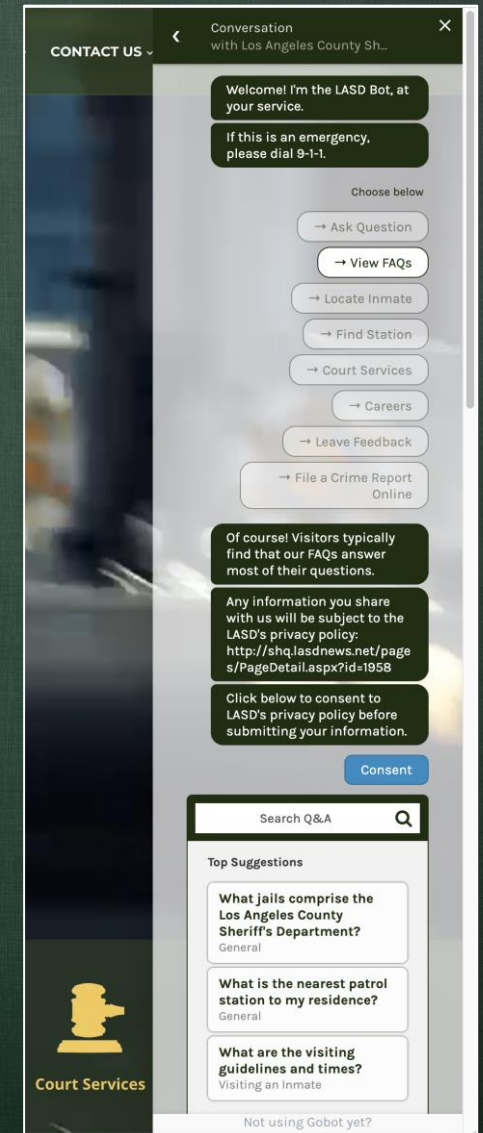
CONTACT US

Conversation
with Los Angeles County Sh...

Welcome! I'm the LASD Bot, at your service.

If this is an emergency, please dial 9-1-1.

Choose below

→ Ask Question

→ View FAQs

→ Locate Inmate

→ Find Station

→ Court Services

→ Careers

→ Leave Feedback

→ File a Crime Report Online

Of course! Visitors typically find that our FAQs answer most of their questions.

Any information you share with us will be subject to the LASD's privacy policy: http://shq.lasdnews.net/pages/PageDetail.aspx?id=1958

Click below to consent to LASD's privacy policy before submitting your information.

Consent

Search Q&A

Top Suggestions

What jails comprise the Los Angeles County Sheriff's Department?
General

What is the nearest patrol station to my residence?
General

What are the visiting guidelines and times?
Visiting an Inmate

Court Services

Not using Gobot yet?